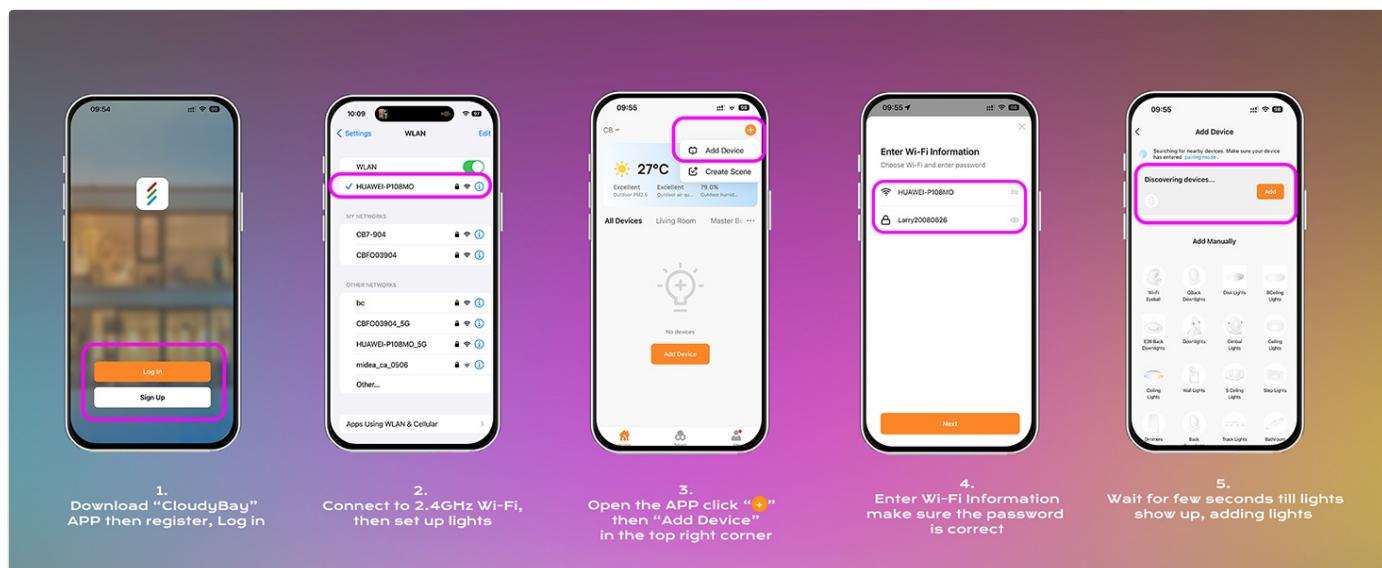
09:54

Log In

Sign Up

1.
Download "CloudyBay" APP then register, Log in

10:09

Settings WLAN Edit

WLAN

HUAWEI-P108MO

MY NETWORKS

CB7-904

CBFO03904

OTHER NETWORKS

bc

CBFO03904_5G

HUAWEI-P108MO_5G

midea_ca_0506

Other...

Apps Using WLAN & Cellular

2.
Connect to 2.4GHz Wi-Fi, then set up lights

09:55

CB

Add Device

Create Scene

27°C

Excellent Excellent 79.0%

All Devices Living Room Master Be

No devices

Add Device

3.
Open the APP click "+" then "Add Device" in the top right corner

09:55

Enter Wi-Fi Information

Choose Wi-Fi and enter password

HUAWEI-P108MO

Larry20080826

Next

4.
Enter Wi-Fi Information make sure the password is correct

09:55

Add Device

Searching for nearby devices. Make sure your device has entered pairing mode.

Discovering devices...

Add

Add Manually

Wi-Fi Eyeball

Downlights

Disk Lights

Ceiling Lights

E26 Back Downlights

Downlights

Gimbal Lights

Ceiling Lights

Ceiling Lights

Wall Lights

Ceiling Lights

Step Lights

Dimmers

Track Lights

Bathroom

5.
Wait for few seconds till lights show up, adding lights